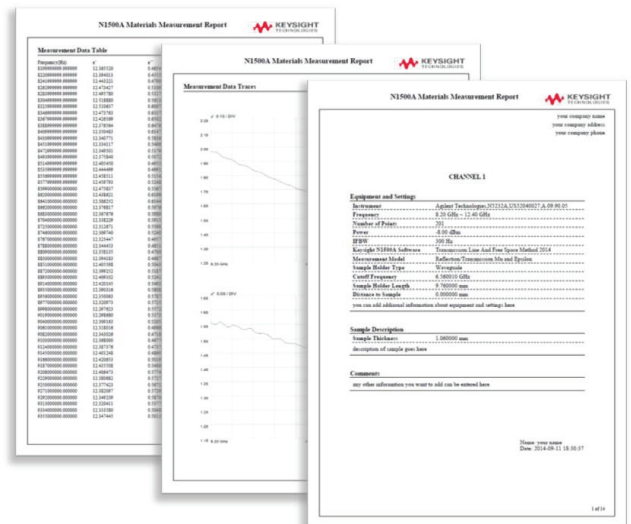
N1500A Materials Measurement Report

KEYSIGHT TECHNOLOGIES

Measurement Data Table

Frequency(Hz)

Measurement Data Trace

N1500A Materials Measurement Report

KEYSIGHT TECHNOLOGIES

your company name
your company address
your company phone

CHANNEL 1

Equipment and Settings

| | |
|---|---|
| Instrument | Agilent Technologies,N5232A,US53040027,A.09.90.05 |
| Frequency | 8.20 GHz – 12.40 GHz |
| Number of Points | 201 |
| Power | -8.00 dBm |
| IFBW | 300 Hz |
| Keysight N1500A Software | Transmission Line And Free Space Method 2014 |
| Measurement Model | Reflection/Transmission Mu and Epsilon |
| Sample Holder Type | Waveguide |
| Cutoff Frequency | 6.560010 GHz |
| Sample Holder Length | 9.760000 mm |
| Distance to Sample | 0.000000 mm |

you can add additional information about equipment and settings here

Sample Description

| | |
|---|---|
| Sample Thickness | 1.560000 mm |

description of sample goes here

Comments

any other information you want to add can be entered here

Name: your name
Date: 2014-09-11 18:30:57

1 of 14